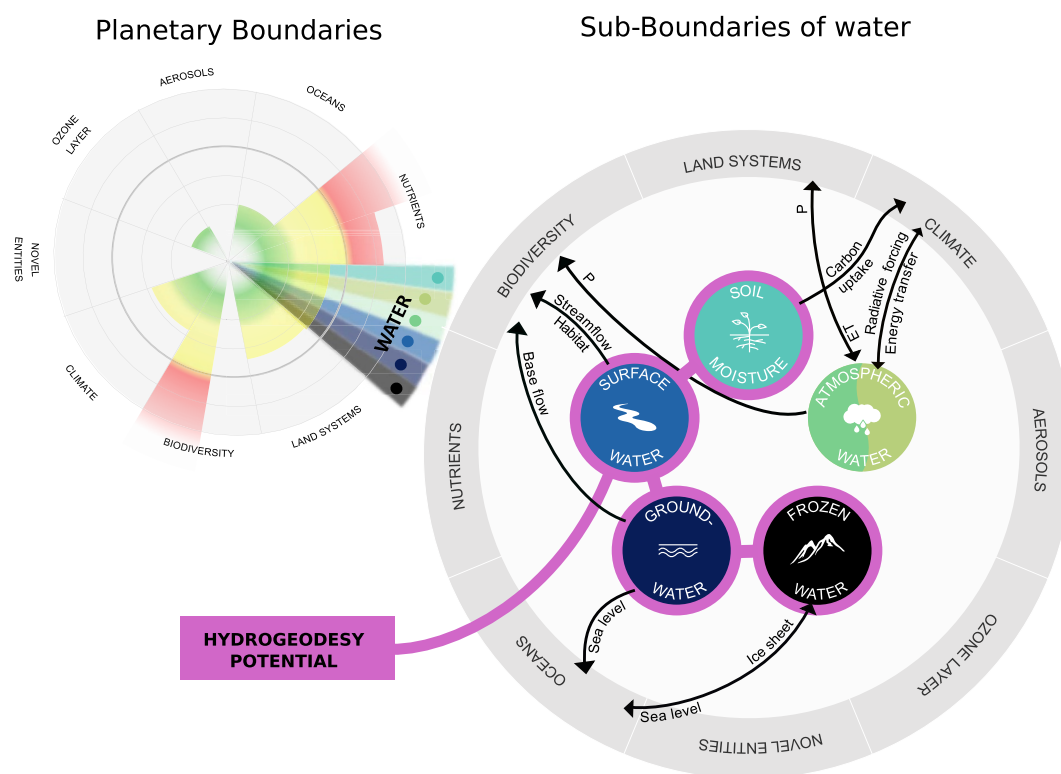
Planetary Boundaries

AEROSOLS
OCEANS
OZONE LAYER
NUTRIENTS
NOVEL ENTITIES
WATER
CLIMATE
BIODIVERSITY
LAND SYSTEMS

Sub-Boundaries of water

LAND SYSTEMS
CLIMATE
AEROSOLS
OZONE LAYER
NOVEL ENTITIES
OCEANS
NUTRIENTS
BIODIVERSITY

P
P
Carbon uptake
Radiative forcing
Energy transfer
ET
Streamflow
Habitat
Base flow
SOIL MOISTURE
SURFACE WATER
ATMOSPHERIC WATER
GROUND-WATER
FROZEN WATER
Sea level
Ice sheet
Sea level

HYDROGEODESY POTENTIAL